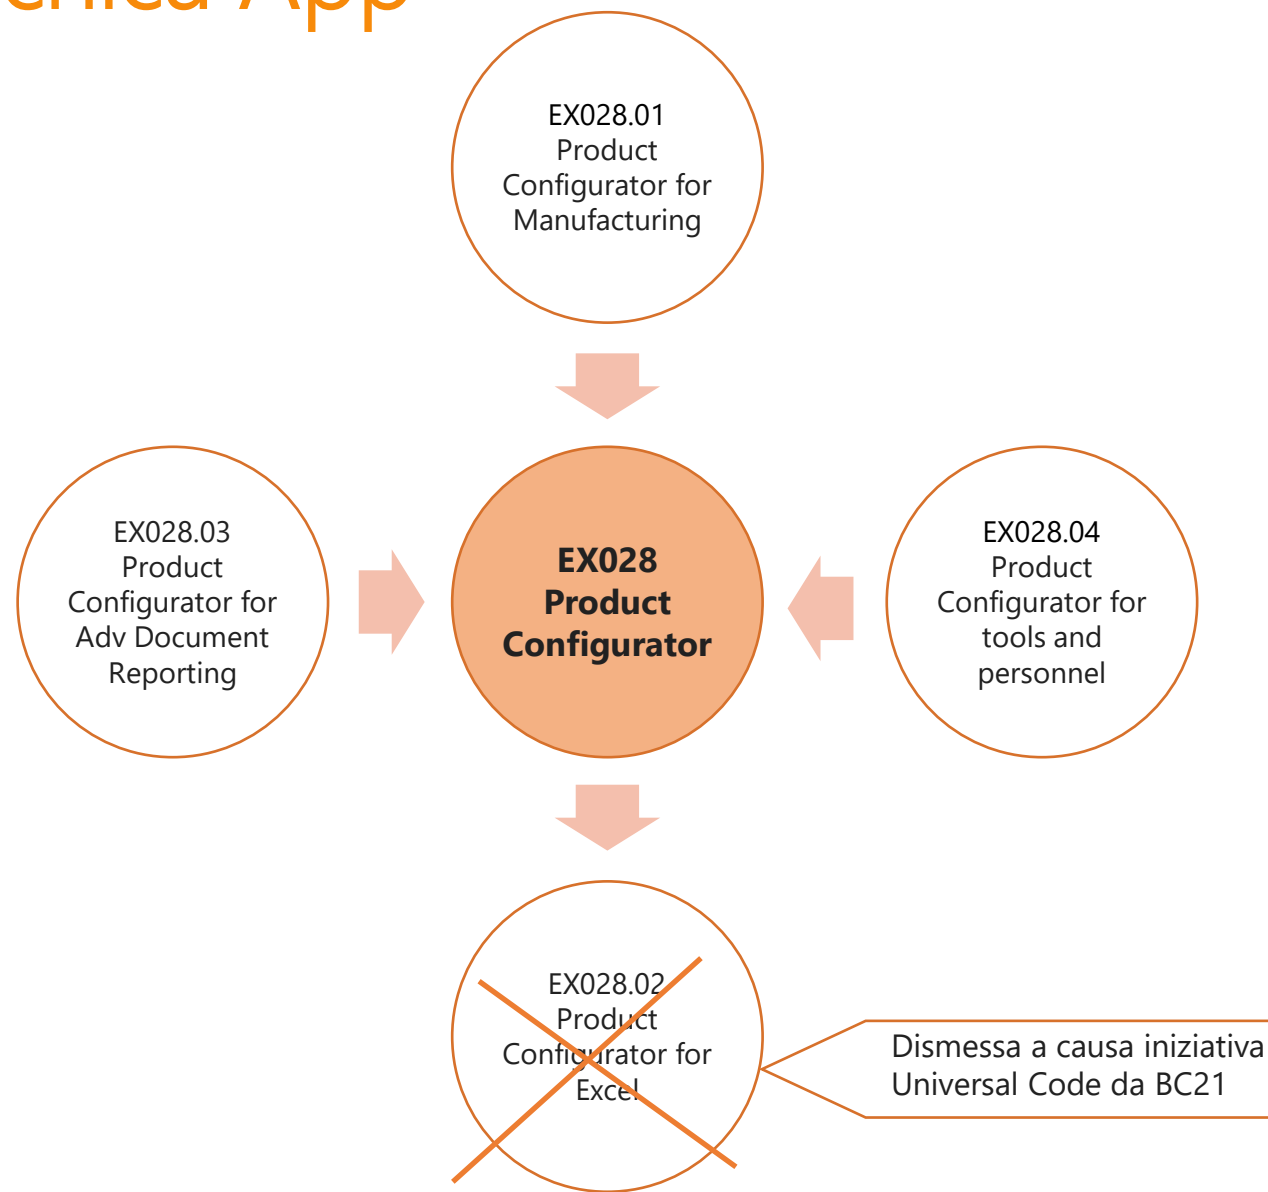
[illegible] App

EX028.01
Product
Configurator for
Manufacturing

EX028.03
Product
Configurator for
Adv Document
Reporting

EX028
Product
Configurator

EX028.04
Product
Configurator for
tools and
personnel

EX028.02
Product
Configurator for
Excel

Dismessa a causa iniziativa
Universal Code da BC21